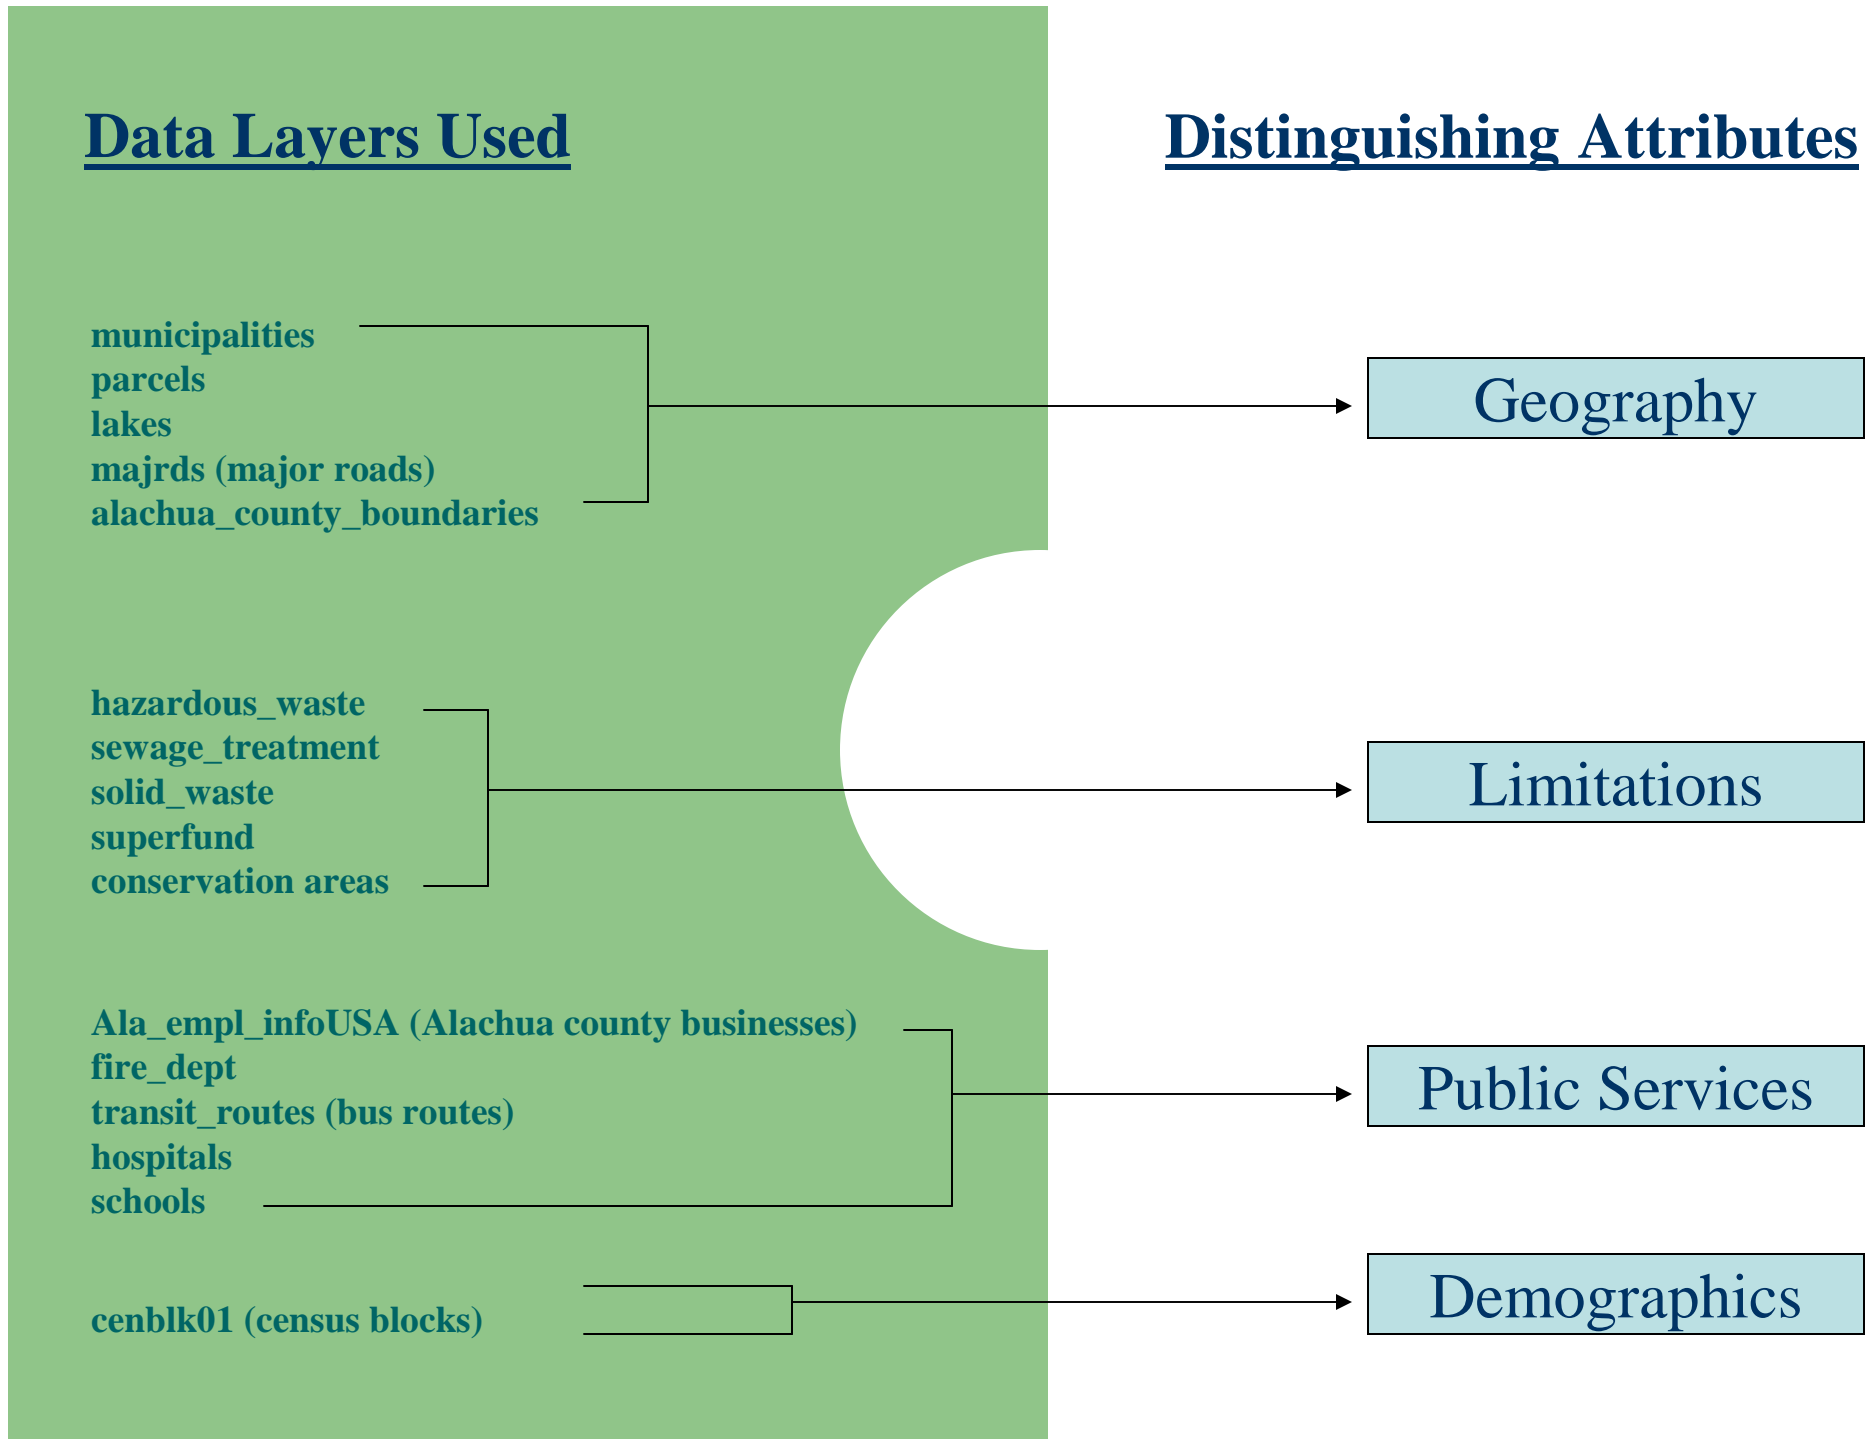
Data Layers Used

Distinguishing Attributes

municipalities
parcels
lakes
majrds (major roads)
alachua_county_boundaries

Geography

hazardous_waste
sewage_treatment
solid_waste
superfund
conservation areas

Limitations

Ala_empl_infoUSA (Alachua county businesses)
fire_dept
transit_routes (bus routes)
hospitals
schools

Public Services

cenblk01 (census blocks)

Demographics